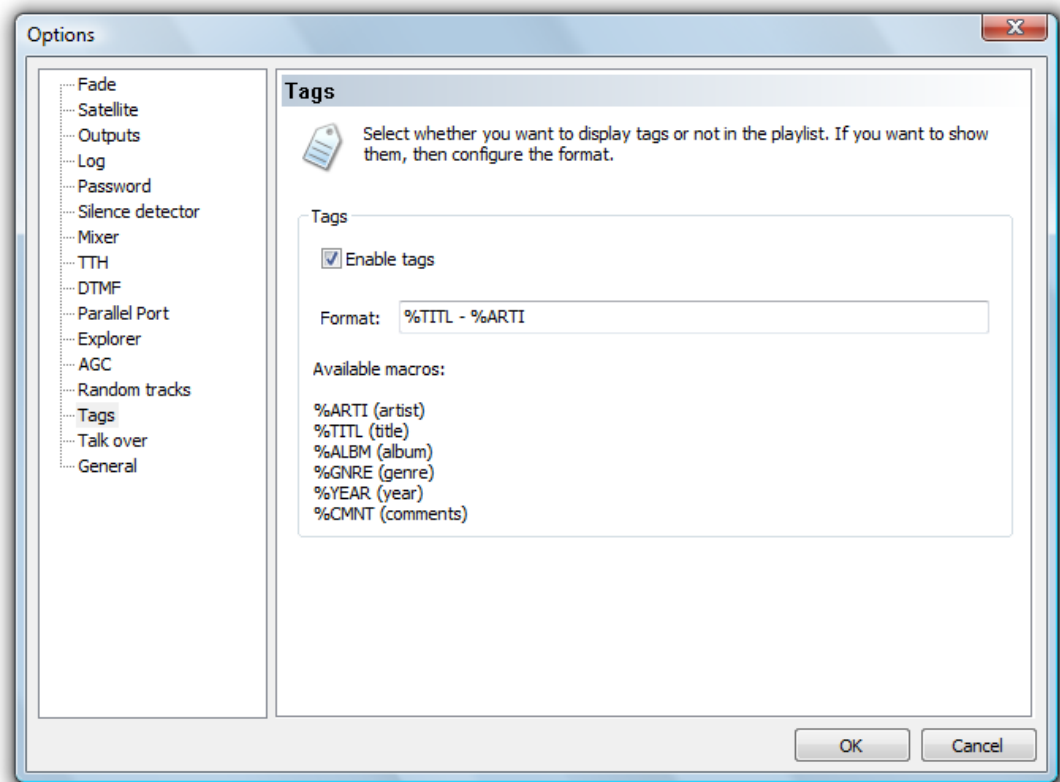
Options

Fade
Satellite
Outputs
Log
Password
Silence detector
Mixer
TTH
DTMF
Parallel Port
Explorer
AGC
Random tracks
Tags
Talk over
General

Tags

Select whether you want to display tags or not in the playlist. If you want to show them, then configure the format.

Tags

Enable tags

Format: %TITL - %ARTI

Available macros:

%ARTI (artist)
%TITL (title)
%ALBM (album)
%GNRE (genre)
%YEAR (year)
%CMNT (comments)

OK
Cancel